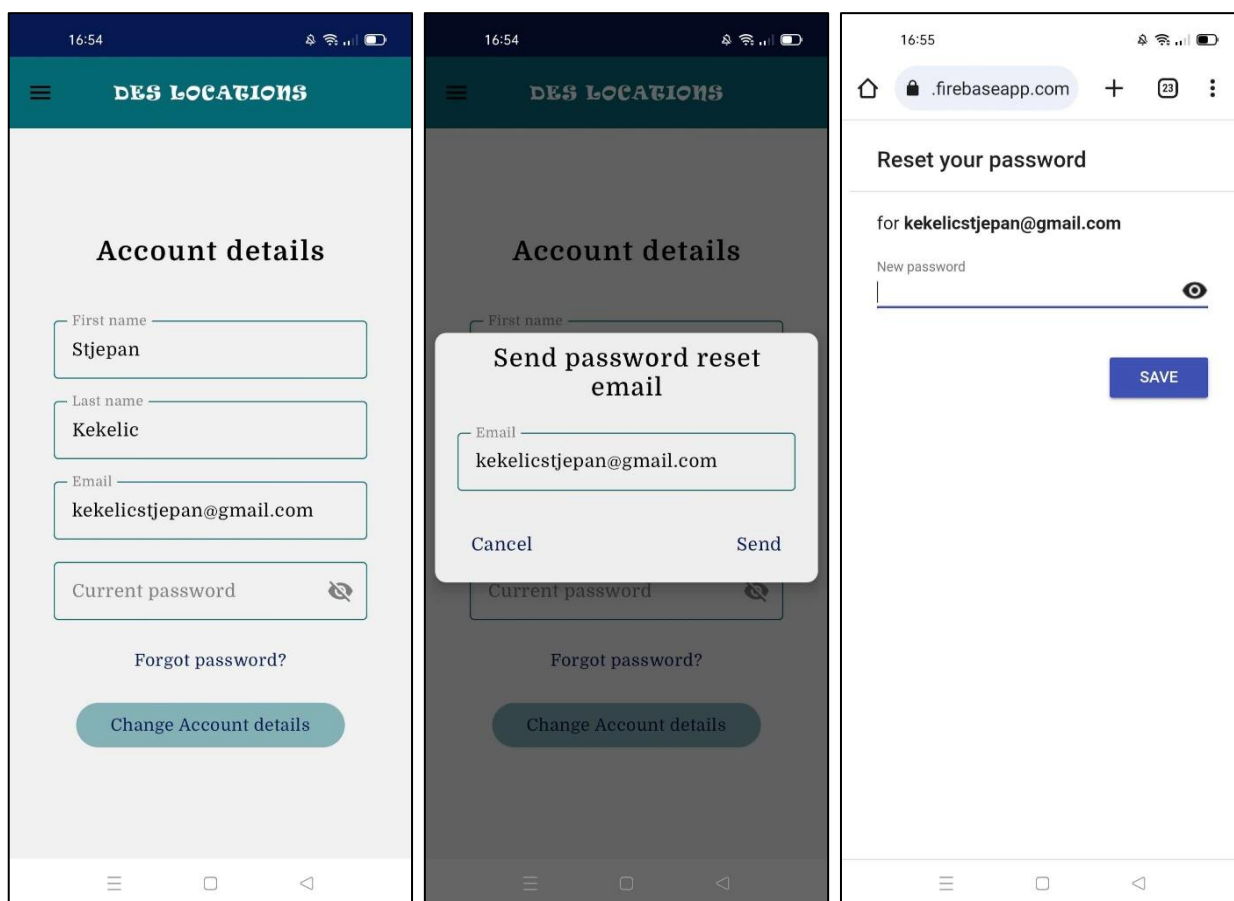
16:54

DES LOCATIONS

Account details

First name
Stjepan

Last name
Kekelic

Email
kekelicstjepan@gmail.com

Current password

Forgot password?

Change Account details

16:54

DES LOCATIONS

Account details

First name

Send password reset email

Email
kekelicstjepan@gmail.com

Cancel

Send

Current password

Forgot password?

Change Account details

16:55

.firebaseapp.com

23

Reset your password

for **kekelicstjepan@gmail.com**

New password

SAVE